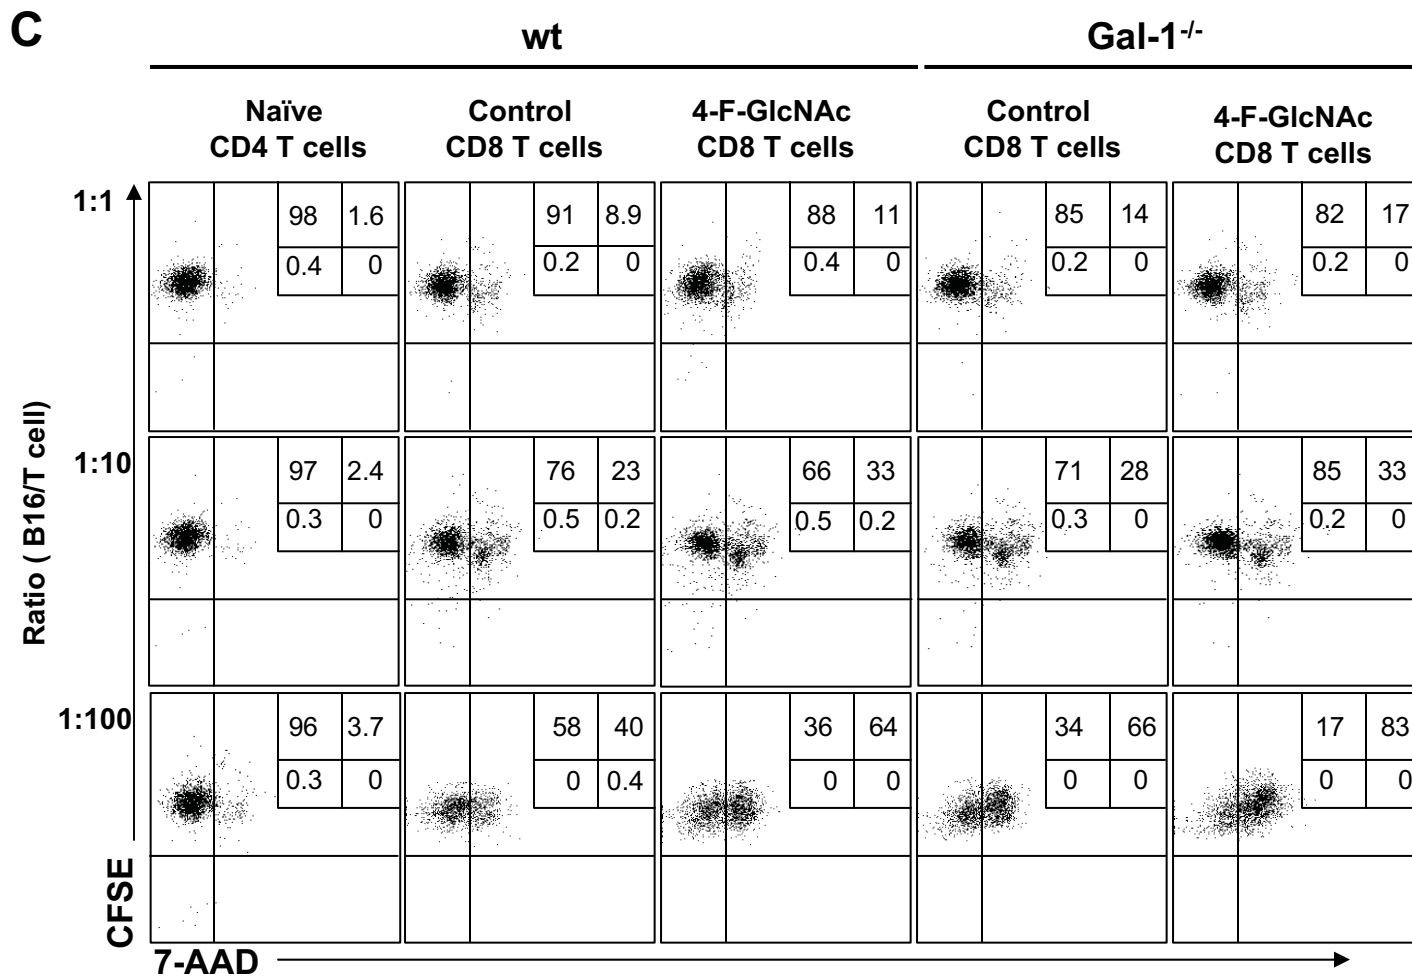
C

wt

Gal-1$^{-/-}$

Naïve CD4 T cells

Control CD8 T cells

4-F-GlcNAc CD8 T cells

Control CD8 T cells

4-F-GlcNAc CD8 T cells

1:1

| 98 | 1.6 |
|---|---|
| 0.4 | 0 |

| 91 | 8.9 |
|---|---|
| 0.2 | 0 |

| 88 | 11 |
|---|---|
| 0.4 | 0 |

| 85 | 14 |
|---|---|
| 0.2 | 0 |

| 82 | 17 |
|---|---|
| 0.2 | 0 |

1:10

| 97 | 2.4 |
|---|---|
| 0.3 | 0 |

| 76 | 23 |
|---|---|
| 0.5 | 0.2 |

| 66 | 33 |
|---|---|
| 0.5 | 0.2 |

| 71 | 28 |
|---|---|
| 0.3 | 0 |

| 85 | 33 |
|---|---|
| 0.2 | 0 |

1:100

| 96 | 3.7 |
|---|---|
| 0.3 | 0 |

| 58 | 40 |
|---|---|
| 0 | 0.4 |

| 36 | 64 |
|---|---|
| 0 | 0 |

| 34 | 66 |
|---|---|
| 0 | 0 |

| 17 | 83 |
|---|---|
| 0 | 0 |

Ratio ( B16/T cell)

CFSE

7-AAD